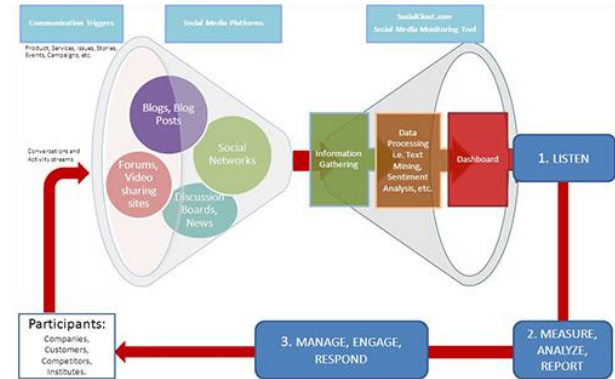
Communication Triggers

Product, Services, Issues, Stories, Events, Campaigns, etc.

Social Media Platforms

SocialClout.com
Social Media Monitoring Tool

Conversations and Activity streams

Blogs, Blog Posts

Social Networks

Forums, Video sharing sites

Discussion Boards, News

Information Gathering

Data Processing i.e. Text Mining, Sentiment Analysis, etc.

Dashboard

1. LISTEN

Participants:
Companies, Customers, Competitors, Institutes.

3. MANAGE, ENGAGE, RESPOND

2. MEASURE, ANALYZE, REPORT